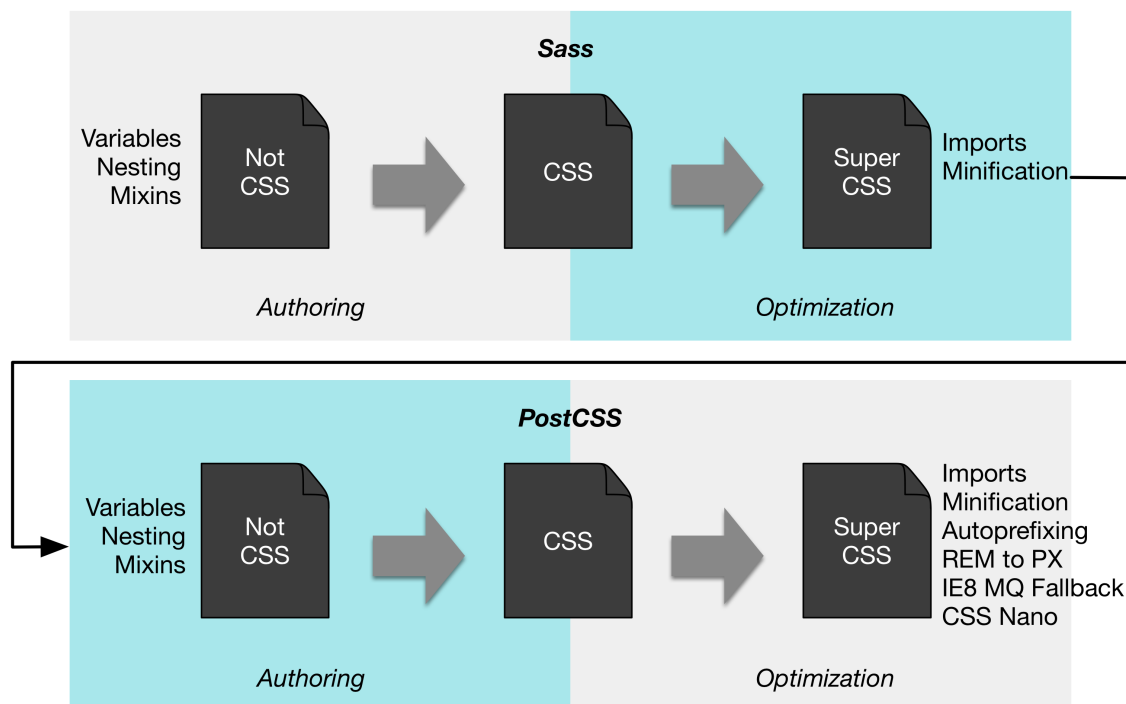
Sass

Variables
Nesting
Mixins

Not CSS

CSS

Super CSS

Imports
Minification

Authoring

Optimization

PostCSS

Variables
Nesting
Mixins

Not CSS

CSS

Super CSS

Imports
Minification
Autoprefixing
REM to PX
IE8 MQ Fallback
CSS Nano

Authoring

Optimization